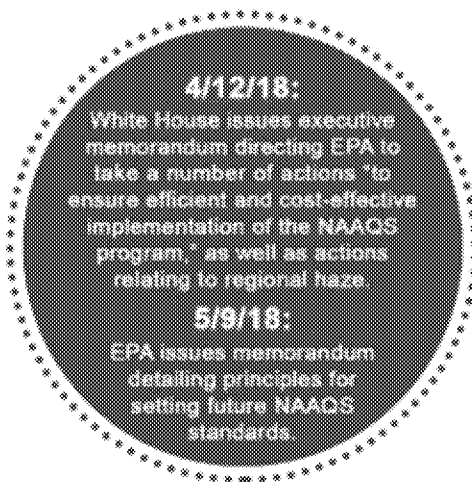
4/12/18:
White House issues executive memorandum directing EPA to take a number of actions "to ensure efficient and cost-effective implementation of the NAAQS program," as well as actions relating to regional haze.

5/9/18:
EPA issues memorandum detailing principles for setting future NAAQS standards.